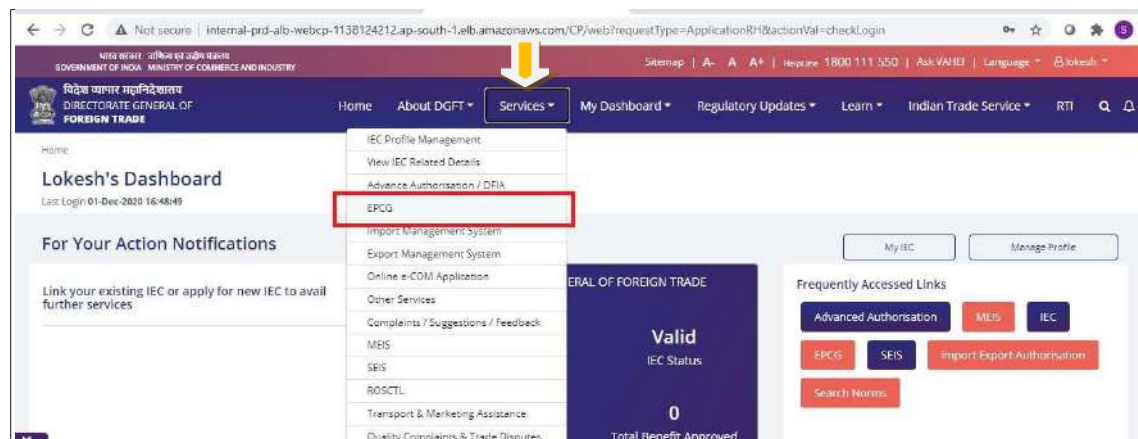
Not secure | internal-prd-alb-webcp-1138124212.ap-south-1.elb.amazonaws.com/CP/web?requestType=ApplicationRH&actionVal=checkLogin

भारत सरकार वाणिज्य एवं उद्योग मंत्रालय
GOVERNMENT OF INDIA MINISTRY OF COMMERCE AND INDUSTRY

Sitemap | A- A A+ | Helpline 1800 111 550 | Ask VAHEI | Language | lokesh

विदेश व्यापार महानिदेशालय
DIRECTORATE GENERAL OF FOREIGN TRADE

Home About DGFT Services My Dashboard Regulatory Updates Learn Indian Trade Service RTI

Home

Lokesh's Dashboard
Last Login 01-Dec-2020 16:48:49

For Your Action Notifications

Link your existing IEC or apply for new IEC to avail further services

IEC Profile Management
View IEC Related Details
Advance Authorisation / DFIA
EPCG
Import Management System
Export Management System
Online e-COM Application
Other Services
Complaints / Suggestions / Feedback
MEIS
SEIS
ROSCTL
Transport & Marketing Assistance
Quality Complaints & Trade Disputes

ERAL OF FOREIGN TRADE

Valid
IEC Status

0
Total Benefit Approved

My IEC Manage Profile

Frequently Accessed Links

Advanced Authorisation MEIS IEC
EPCG SEIS Import Export Authorisation
Search Norms